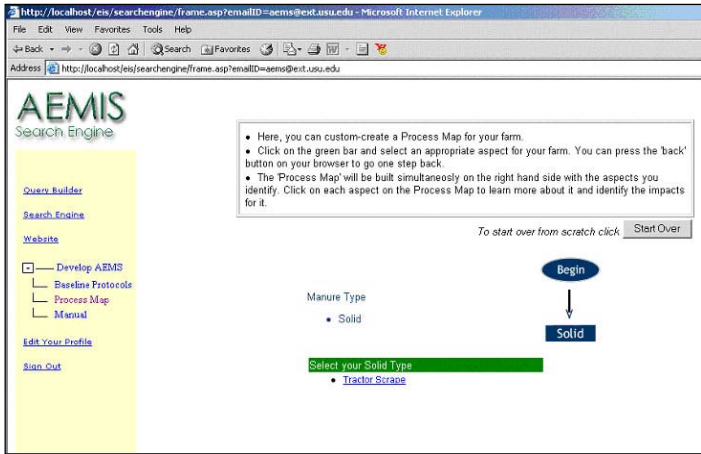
http://localhost/eis/searchengine/frame.asp?emailID=aems@ext.usu.edu - Microsoft Internet Explorer

File Edit View Favorites Tools Help

Back Search Favorites

Address http://localhost/eis/searchengine/frame.asp?emailID=aems@ext.usu.edu

AEMIS
Search Engine

Query Builder

Search Engine

Website

Develop AEMS
Baseline Protocols
Process Map
Manual

Edit Your Profile

Sign Out

• Here, you can custom-create a Process Map for your farm.
• Click on the green bar and select an appropriate aspect for your farm. You can press the 'back' button on your browser to go one step back.
• The 'Process Map' will be built simultaneously on the right hand side with the aspects you identify. Click on each aspect on the Process Map to learn more about it and identify the impacts for it.

To start over from scratch click Start Over

Begin

Manure Type
• Solid

Solid

Select your Solid Type
• Tractor Scrape